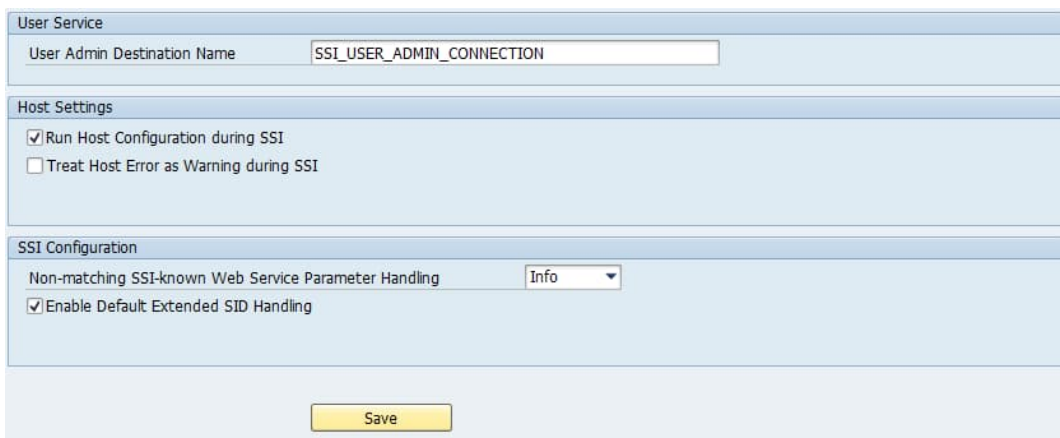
User Service

User Admin Destination Name SSI_USER_ADMIN_CONNECTION

Host Settings

Run Host Configuration during SSI

Treat Host Error as Warning during SSI

SSI Configuration

Non-matching SSI-known Web Service Parameter Handling Info

Enable Default Extended SID Handling

Save